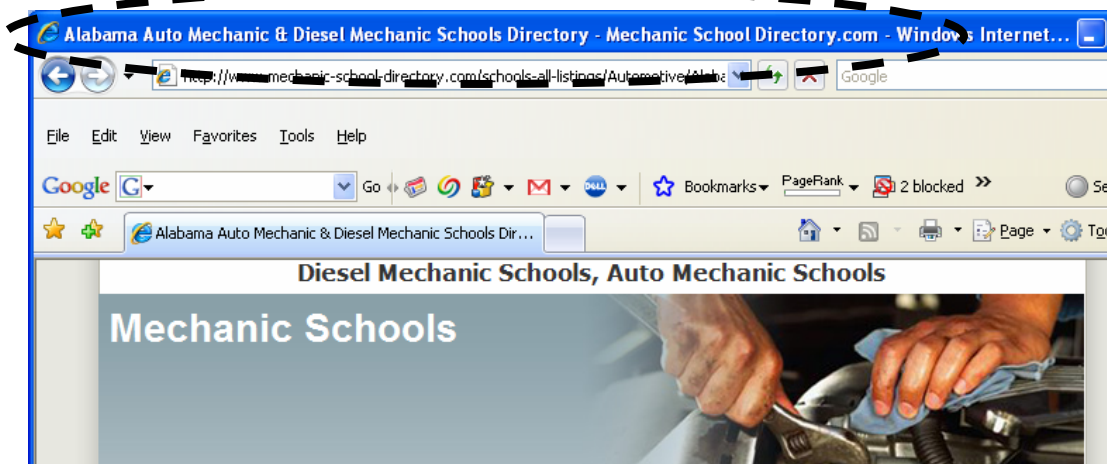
Alabama Auto Mechanic & Diesel Mechanic Schools Directory - Mechanic School Directory.com - Windows Internet...

http://www.mechanic-school-directory.com/schools-all-listings/Automotive/Alaba

Google

File Edit View Favorites Tools Help

Google G Go Bookmarks PageRank 2 blocked » Se

Alabama Auto Mechanic & Diesel Mechanic Schools Dir...

Page To

Diesel Mechanic Schools, Auto Mechanic Schools

Mechanic Schools